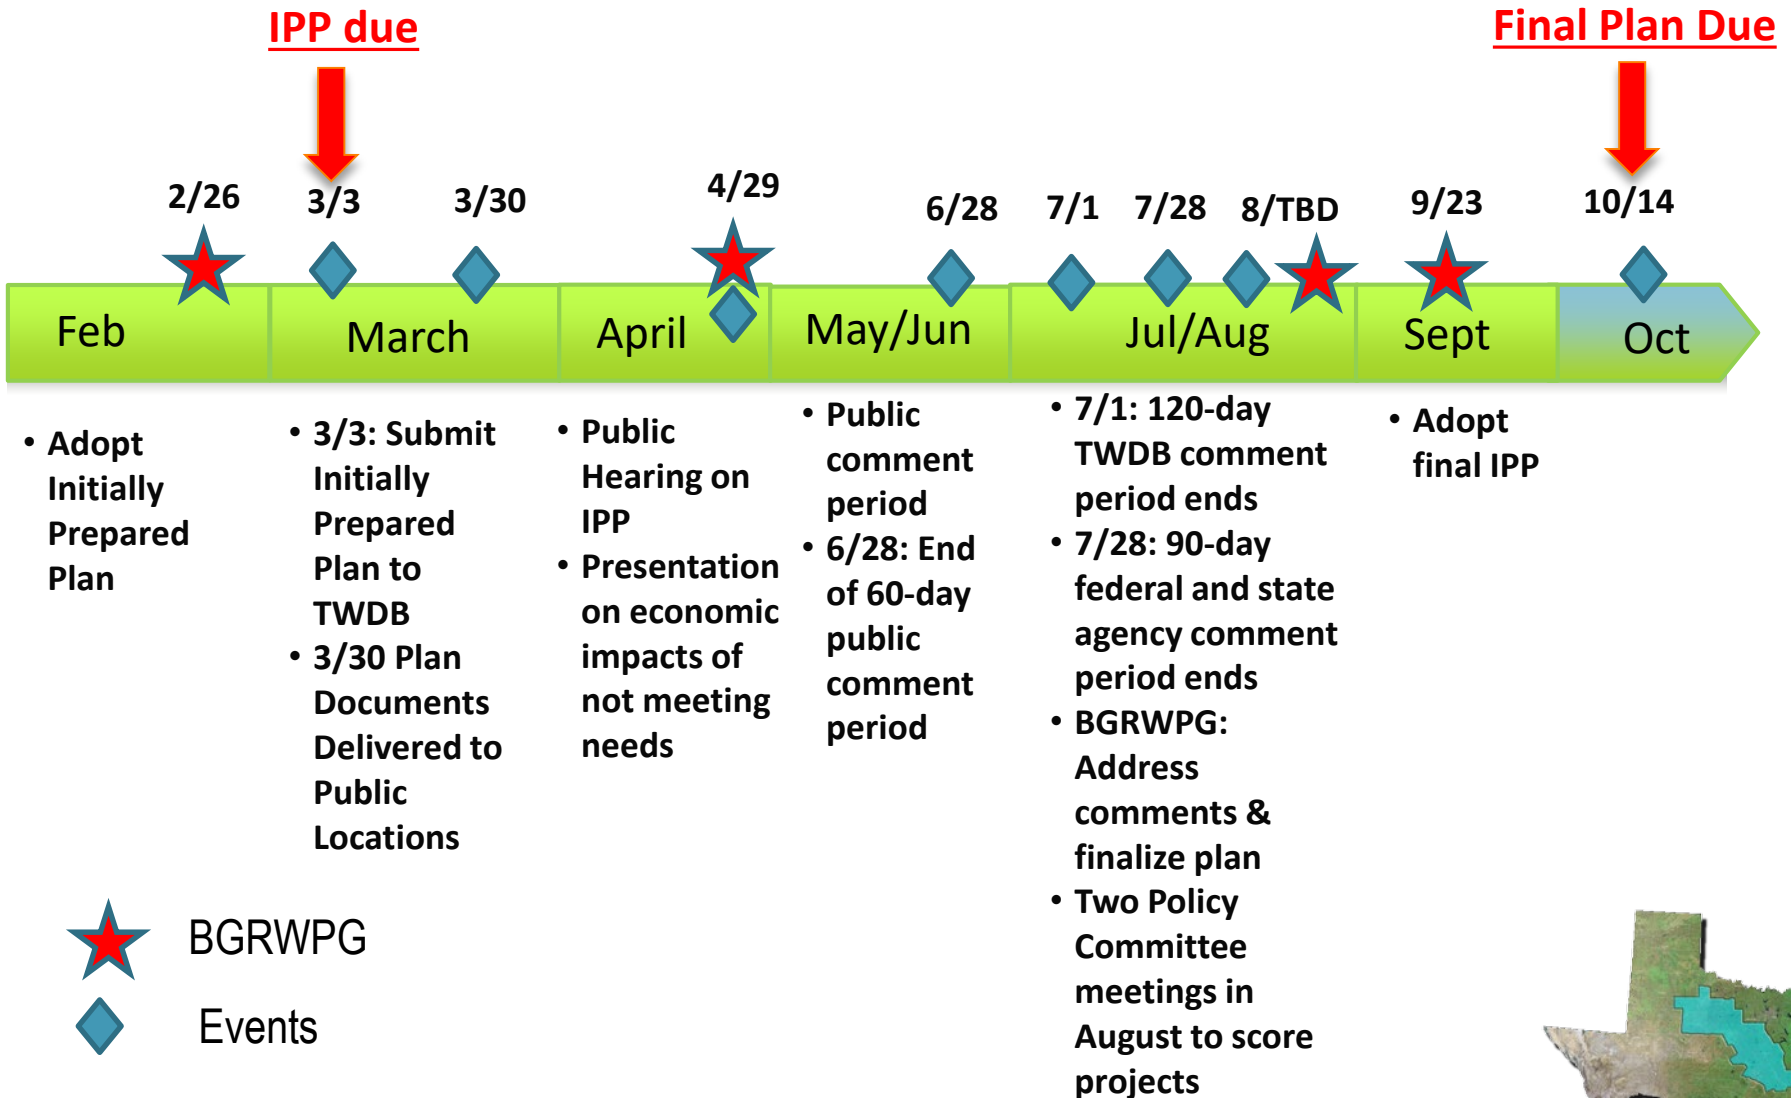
IPP due

Final Plan Due

2/26 3/3 3/30 4/29 6/28 7/1 7/28 8/TBD 9/23 10/14

Feb March April May/Jun Jul/Aug Sept Oct

• Adopt Initially Prepared Plan

• 3/3: Submit Initially Prepared Plan to TWDB
• 3/30 Plan Documents Delivered to Public Locations

• Public Hearing on IPP
• Presentation on economic impacts of not meeting needs

• Public comment period
• 6/28: End of 60-day public comment period

• 7/1: 120-day TWDB comment period ends
• 7/28: 90-day federal and state agency comment period ends
• BGRWPG: Address comments & finalize plan
• Two Policy Committee meetings in August to score projects

• Adopt final IPP

BGRWPG

Events